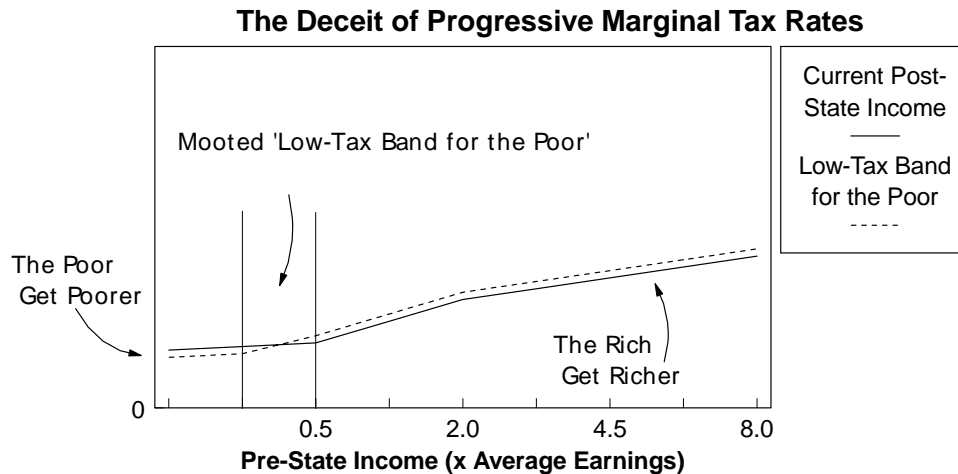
The Deceit of Progressive Marginal Tax Rates

Mooted 'Low-Tax Band for the Poor'

Current Post-State Income

Low-Tax Band for the Poor

The Poor Get Poorer

The Rich Get Richer

0

0.5

2.0

4.5

8.0

Pre-State Income (x Average Earnings)